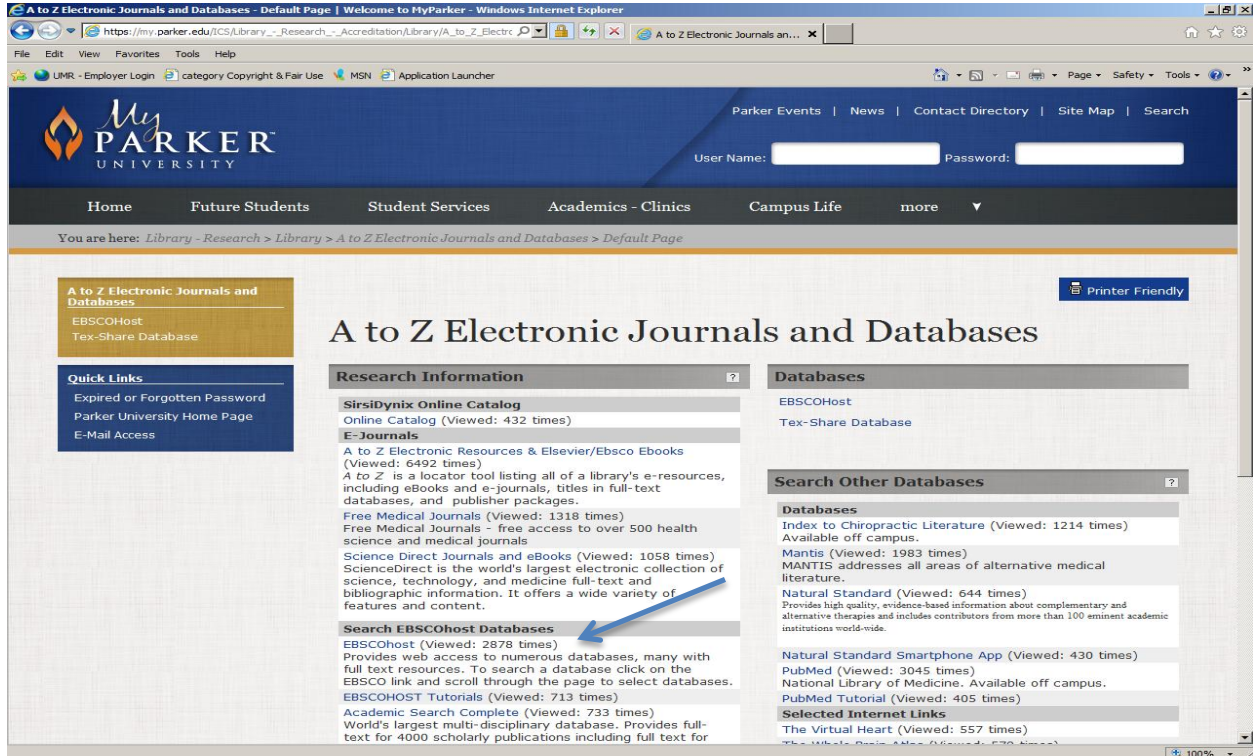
A to Z Electronic Journals and Databases - Default Page | Welcome to MyParker - Windows Internet Explorer

https://my.parker.edu/ICS/Library_-_Research_-_Accreditation/Library/A_to_Z_Electro

A to Z Electronic Journals an...

File Edit View Favorites Tools Help

UMR - Employer Login category Copyright & Fair Use MSN Application Launcher

Page Safety Tools

My PARKER UNIVERSITY

Parker Events | News | Contact Directory | Site Map | Search

User Name: Password:

Home Future Students Student Services Academics - Clinics Campus Life more

You are here: Library - Research > Library > A to Z Electronic Journals and Databases > Default Page

A to Z Electronic Journals and Databases
EBSCOHost
Tex-Share Database

Quick Links
Expired or Forgotten Password
Parker University Home Page
E-Mail Access

Printer Friendly

A to Z Electronic Journals and Databases

Research Information

SirsiDynix Online Catalog
Online Catalog (Viewed: 432 times)

E-Journals
A to Z Electronic Resources & Elsevier/Ebsco Ebooks (Viewed: 6492 times)
A to Z is a locator tool listing all of a library's e-resources, including eBooks and e-journals, titles in full-text databases, and publisher packages.
Free Medical Journals (Viewed: 1318 times)
Free Medical Journals - free access to over 500 health science and medical journals
Science Direct Journals and eBooks (Viewed: 1058 times)
ScienceDirect is the world's largest electronic collection of science, technology, and medicine full-text and bibliographic information. It offers a wide variety of features and content.

Search EBSCOhost Databases
EBSCOhost (Viewed: 2878 times)
Provides web access to numerous databases, many with full text resources. To search a database click on the EBSCO link and scroll through the page to select databases.
EBSCOHOST Tutorials (Viewed: 713 times)
Academic Search Complete (Viewed: 733 times)
World's largest multi-disciplinary database. Provides full-text for 4000 scholarly publications including full text for

Databases
EBSCOHost
Tex-Share Database

Search Other Databases

Databases
Index to Chiropractic Literature (Viewed: 1214 times)
Available off campus.
Mantis (Viewed: 1983 times)
MANTIS addresses all areas of alternative medical literature.
Natural Standard (Viewed: 644 times)
Provides high quality, evidence-based information about complementary and alternative therapies and includes contributors from more than 100 eminent academic institutions world-wide.
Natural Standard Smartphone App (Viewed: 430 times)
PubMed (Viewed: 3045 times)
National Library of Medicine. Available off campus.
PubMed Tutorial (Viewed: 405 times)

Selected Internet Links
The Virtual Heart (Viewed: 557 times)
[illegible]

100%